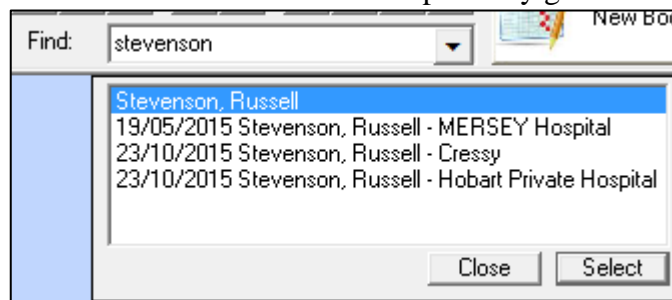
Find: stevenson

New Bo

Stevenson, Russell
19/05/2015 Stevenson, Russell - MERSEY Hospital
23/10/2015 Stevenson, Russell - Cressy
23/10/2015 Stevenson, Russell - Hobart Private Hospital

Close Select